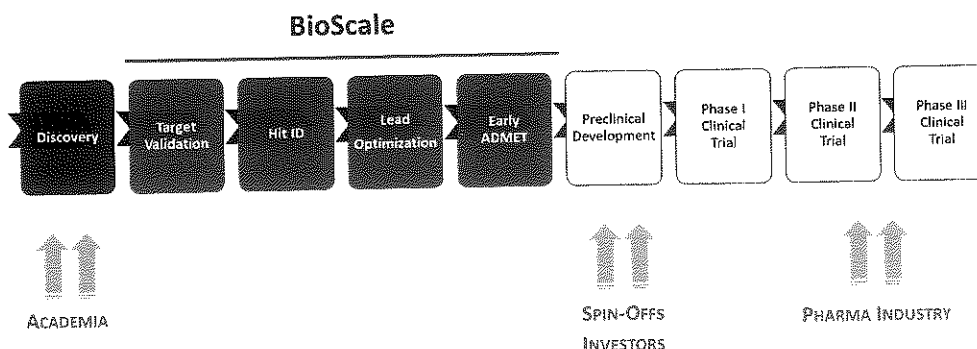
BioScale

Discovery

Target Validation

Hit ID

Lead Optimization

Early ADMET

Preclinical Development

Phase I Clinical Trial

Phase II Clinical Trial

Phase III Clinical Trial

ACADEMIA

SPIN-OFFS INVESTORS

PHARMA INDUSTRY